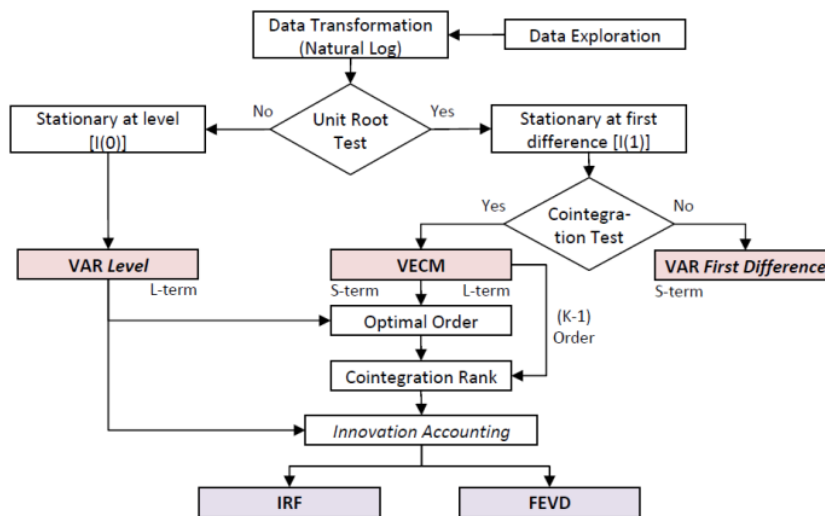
Data Transformation (Natural Log)

Data Exploration

Stationary at level [I(0)]

No

Unit Root Test

Yes

Stationary at first difference [I(1)]

Yes

Cointegration Test

No

VAR Level

L-term

VECM

S-term

L-term

VAR First Difference

S-term

Optimal Order

(K-1) Order

Cointegration Rank

Innovation Accounting

IRF

FEVD